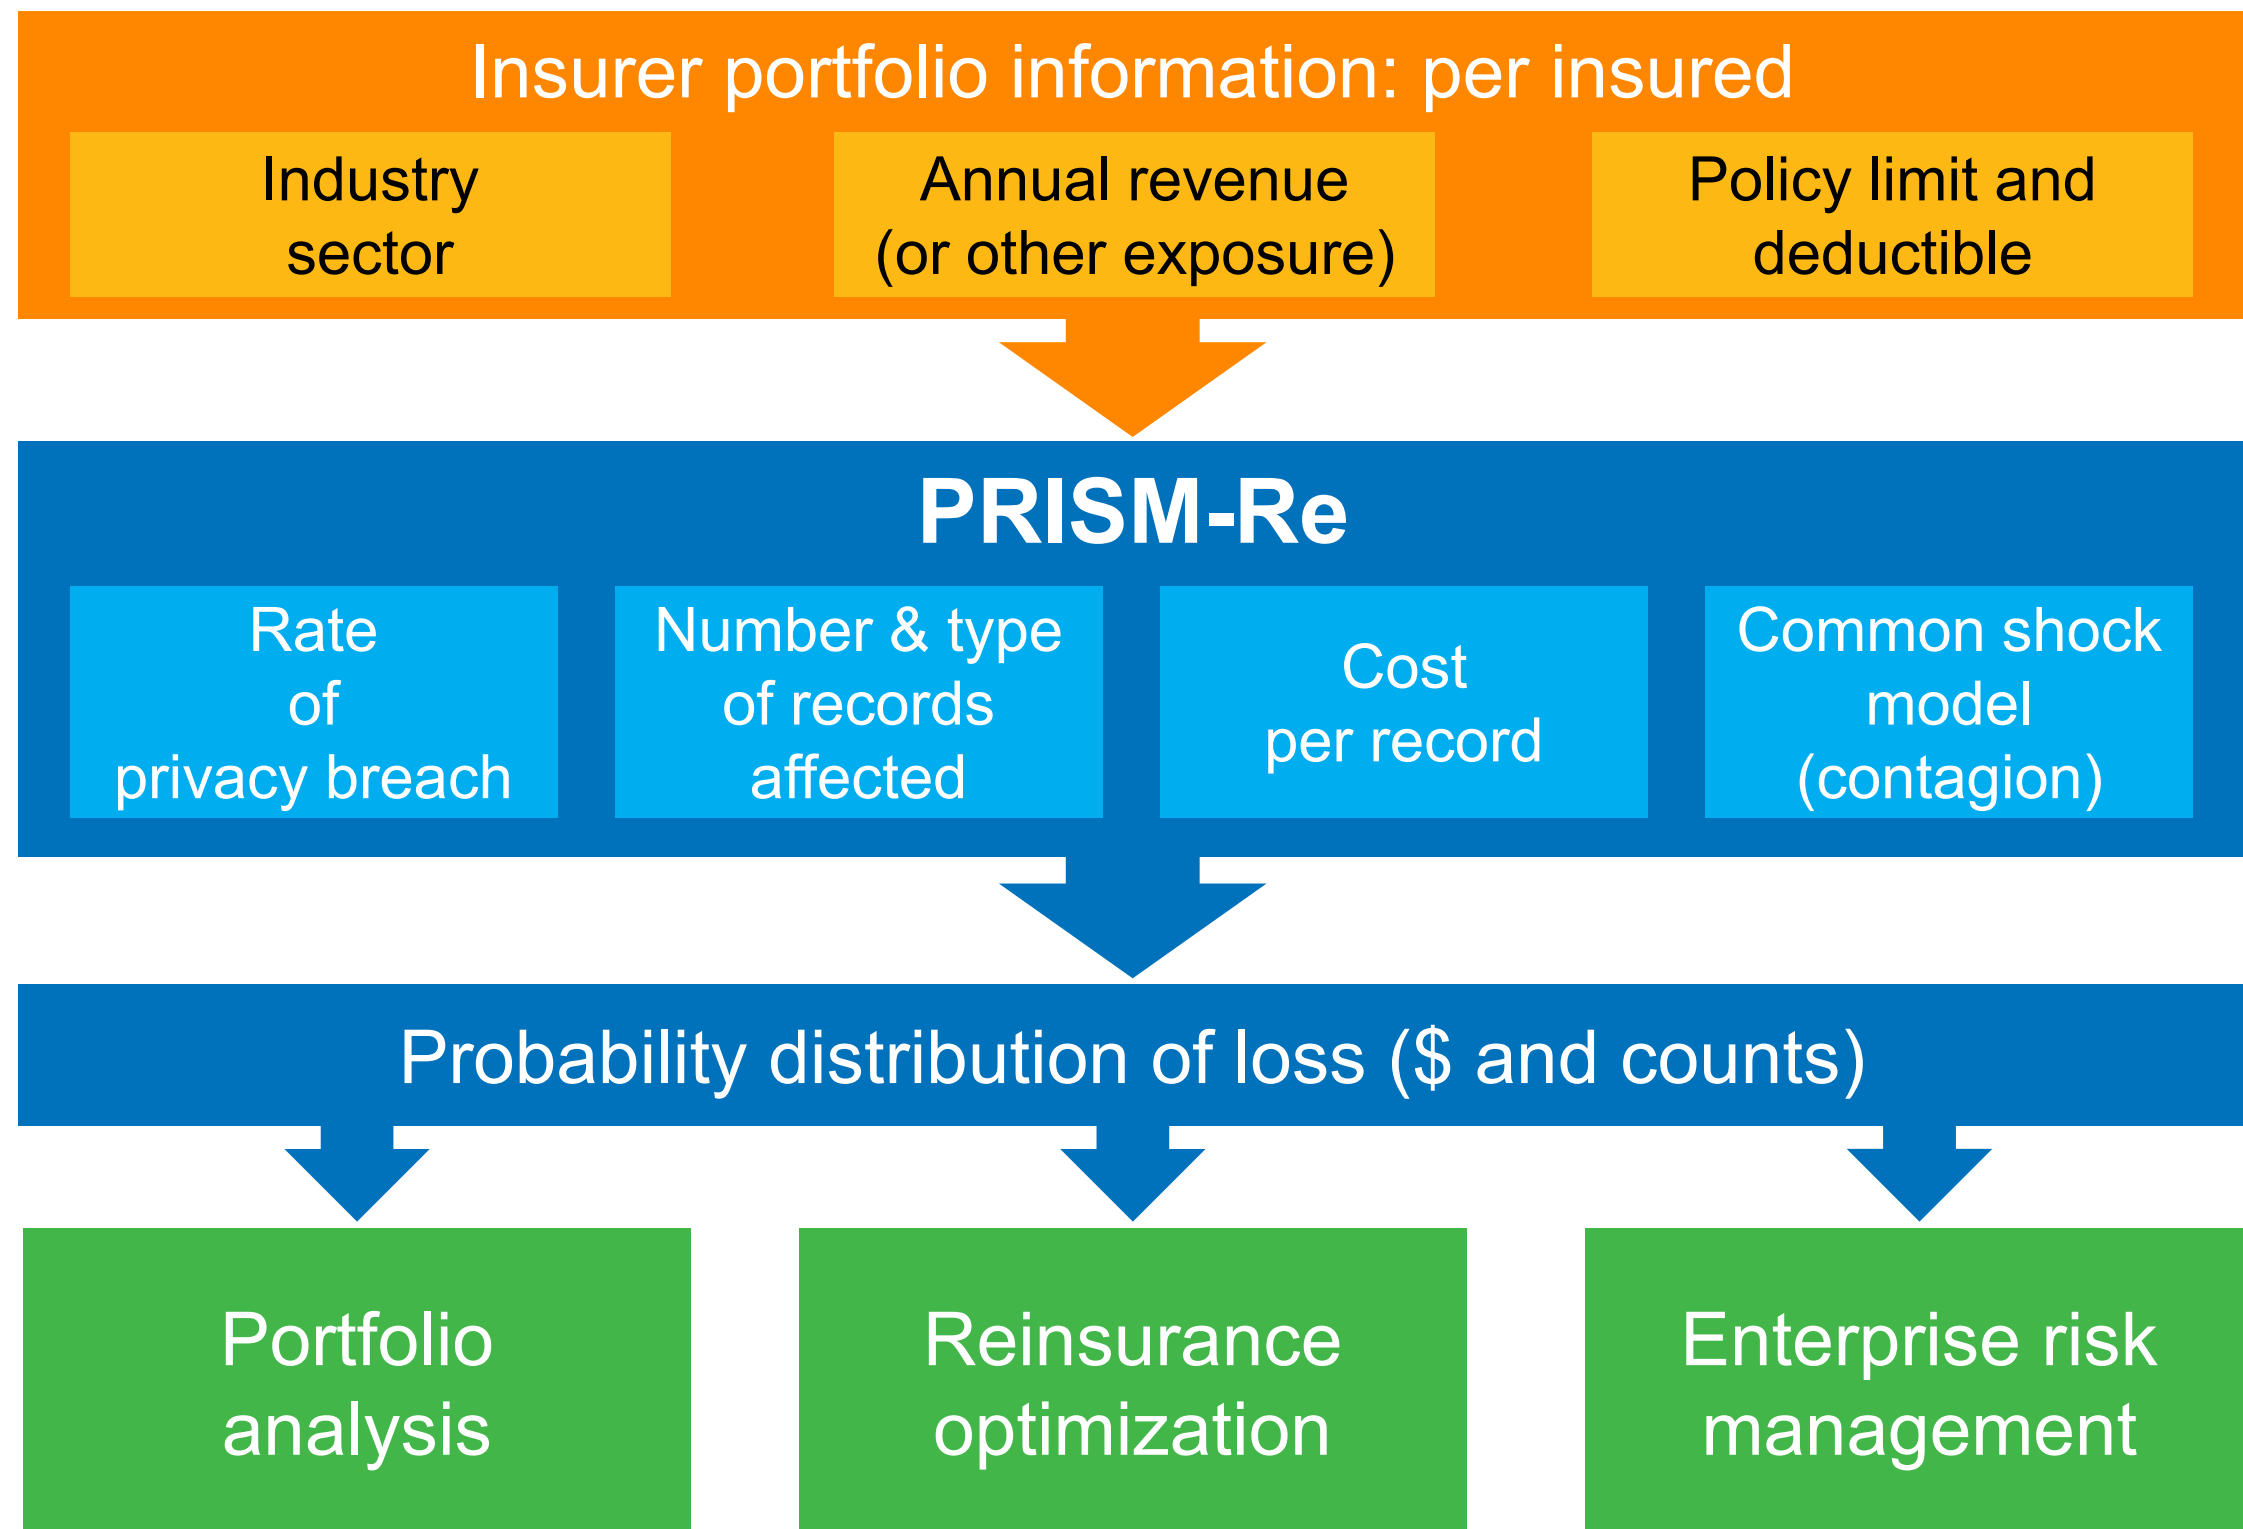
Insurer portfolio information: per insured

Industry sector

Annual revenue (or other exposure)

Policy limit and deductible

PRISM-Re

Rate of privacy breach

Number & type of records affected

Cost per record

Common shock model (contagion)

Probability distribution of loss ($ and counts)

Portfolio analysis

Reinsurance optimization

Enterprise risk management